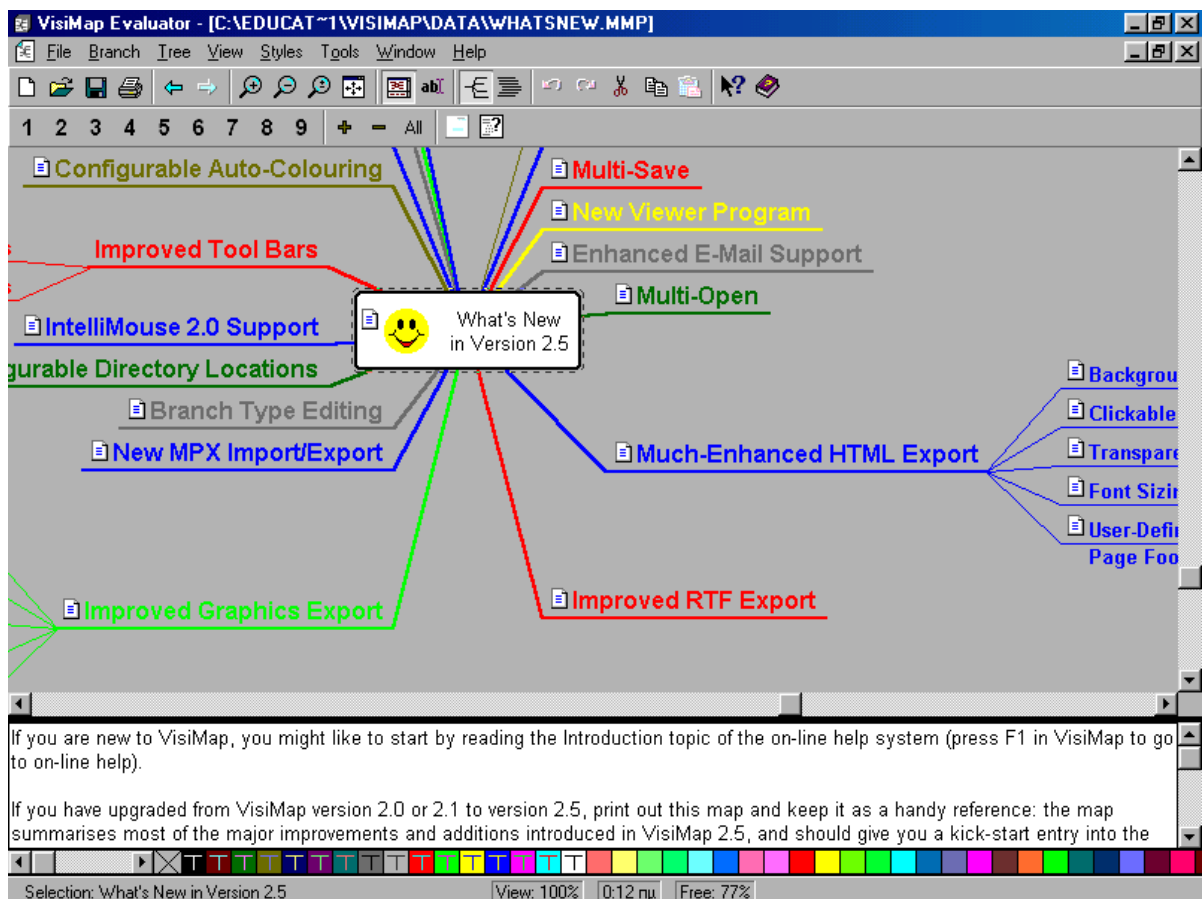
VisiMap Evaluator - [C:\EDUCAT~1\VISIMAP\DATA\WHATSNEW.MMP]

File Branch Tree View Styles Tools Window Help

1 2 3 4 5 6 7 8 9 + − All

Configurable Auto-Colouring

Multi-Save

New Viewer Program

Improved Tool Bars

Enhanced E-Mail Support

Multi-Open

IntelliMouse 2.0 Support

What's New in Version 2.5

gurable Directory Locations

Backgrou

Branch Type Editing

Clickable

New MPX Import/Export

Much-Enhanced HTML Export

Transpare

Font Sizin

User-Defi Page Foo

Improved Graphics Export

Improved RTF Export

If you are new to VisiMap, you might like to start by reading the Introduction topic of the on-line help system (press F1 in VisiMap to go to on-line help).

If you have upgraded from VisiMap version 2.0 or 2.1 to version 2.5, print out this map and keep it as a handy reference: the map summarises most of the major improvements and additions introduced in VisiMap 2.5, and should give you a kick-start entry into the

T T T T T T T T T T T T T T T T

Selection: What's New in Version 2.5 View: 100% 0:12 nu Free: 77%